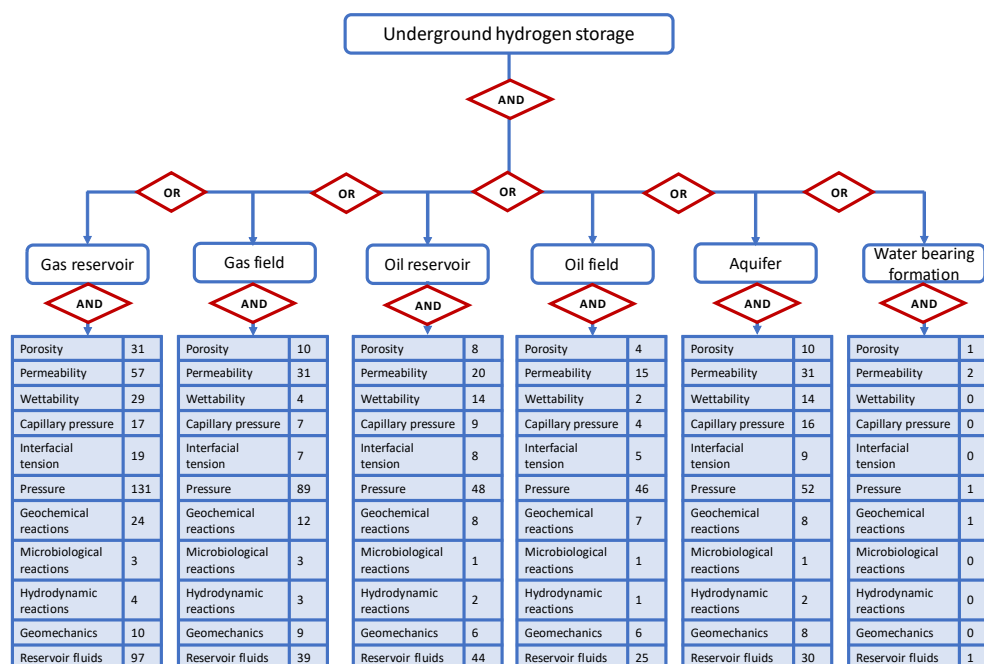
Underground hydrogen storage

AND

OR OR OR OR OR

Gas reservoir

AND

| Porosity | 31 |
|---|---|
| Permeability | 57 |
| Wettability | 29 |
| Capillary pressure | 17 |
| Interfacial tension | 19 |
| Pressure | 131 |
| Geochemical reactions | 24 |
| Microbiological reactions | 3 |
| Hydrodynamic reactions | 4 |
| Geomechanics | 10 |
| Reservoir fluids | 97 |

Gas field

AND

| Porosity | 10 |
|---|---|
| Permeability | 31 |
| Wettability | 4 |
| Capillary pressure | 7 |
| Interfacial tension | 7 |
| Pressure | 89 |
| Geochemical reactions | 12 |
| Microbiological reactions | 3 |
| Hydrodynamic reactions | 3 |
| Geomechanics | 9 |
| Reservoir fluids | 39 |

Oil reservoir

AND

| Porosity | 8 |
|---|---|
| Permeability | 20 |
| Wettability | 14 |
| Capillary pressure | 9 |
| Interfacial tension | 8 |
| Pressure | 48 |
| Geochemical reactions | 8 |
| Microbiological reactions | 1 |
| Hydrodynamic reactions | 2 |
| Geomechanics | 6 |
| Reservoir fluids | 44 |

Oil field

AND

| Porosity | 4 |
|---|---|
| Permeability | 15 |
| Wettability | 2 |
| Capillary pressure | 4 |
| Interfacial tension | 5 |
| Pressure | 46 |
| Geochemical reactions | 7 |
| Microbiological reactions | 1 |
| Hydrodynamic reactions | 1 |
| Geomechanics | 6 |
| Reservoir fluids | 25 |

Aquifer

AND

| Porosity | 10 |
|---|---|
| Permeability | 31 |
| Wettability | 14 |
| Capillary pressure | 16 |
| Interfacial tension | 9 |
| Pressure | 52 |
| Geochemical reactions | 8 |
| Microbiological reactions | 1 |
| Hydrodynamic reactions | 2 |
| Geomechanics | 8 |
| Reservoir fluids | 30 |

Water bearing formation

AND

| Porosity | 1 |
|---|---|
| Permeability | 2 |
| Wettability | 0 |
| Capillary pressure | 0 |
| Interfacial tension | 0 |
| Pressure | 1 |
| Geochemical reactions | 1 |
| Microbiological reactions | 0 |
| Hydrodynamic reactions | 0 |
| Geomechanics | 0 |
| Reservoir fluids | 1 |